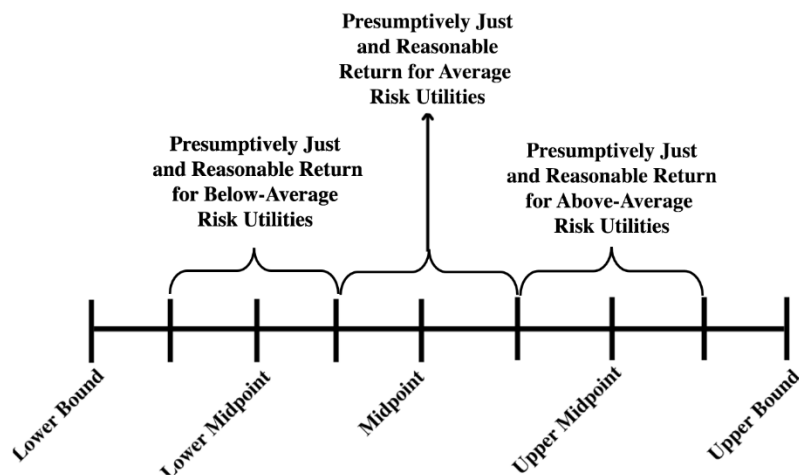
Presumptively Just and Reasonable Return for Average Risk Utilities

Presumptively Just and Reasonable Return for Below-Average Risk Utilities

Presumptively Just and Reasonable Return for Above-Average Risk Utilities

Lower Bound

Lower Midpoint

Midpoint

Upper Midpoint

Upper Bound